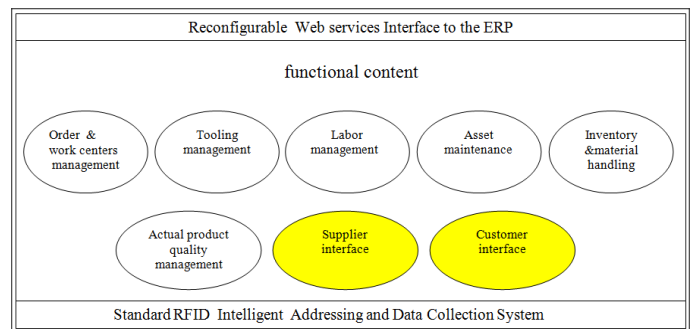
Reconfigurable Web services Interface to the ERP

functional content

Order & work centers management

Tooling management

Labor management

Asset maintenance

Inventory &material handling

Actual product quality management

Supplier interface

Customer interface

Standard RFID Intelligent Addressing and Data Collection System